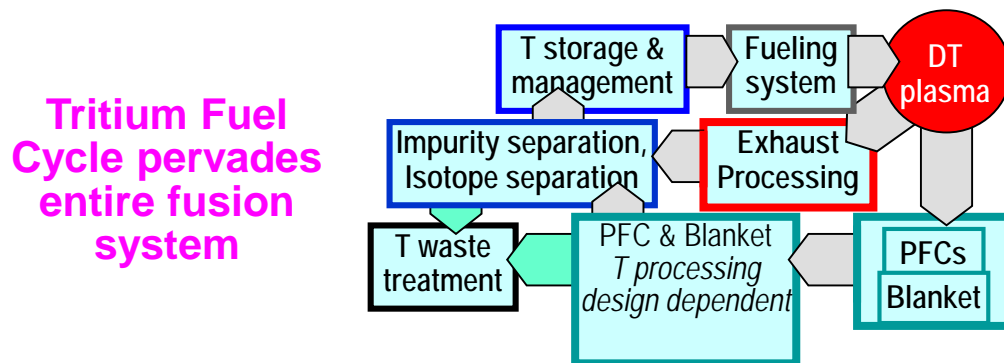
Tritium Fuel Cycle pervades entire fusion system

T storage & management

Fueling system

DT plasma

Impurity separation, Isotope separation

Exhaust Processing

T waste treatment

PFC & Blanket
*T processing design dependent*

PFCs

Blanket